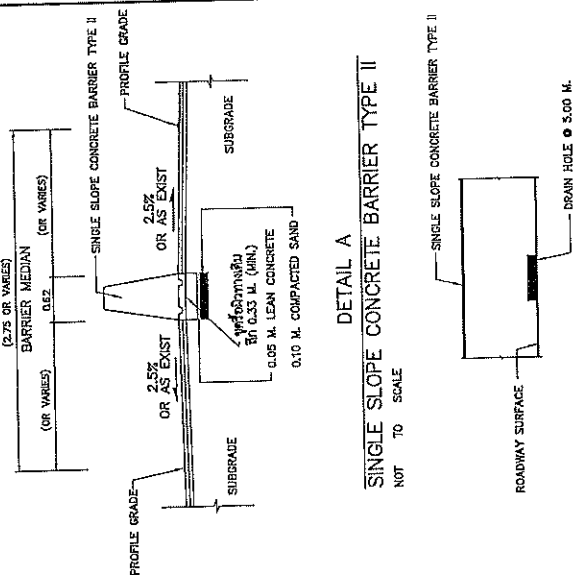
(2.75 OR VARIES)
BARRIER MEDIAN
(OR VARIES)
0.62
(OR VARIES)
SINGLE SLOPE CONCRETE BARRIER TYPE II
PROFILE GRADE
2.5%
OR AS EXIST
2.5%
OR AS EXIST
ทรายอัดแน่น
ลึก 0.33 M. (MIN.)
0.05 M. LEAN CONCRETE
0.10 M. COMPACTED SAND
SUBGRADE
SUBGRADE
PROFILE GRADE

DETAIL A
SINGLE SLOPE CONCRETE BARRIER TYPE II
NOT TO SCALE

SINGLE SLOPE CONCRETE BARRIER TYPE II
DRAIN HOLE Ø 3.00 M.
ROADWAY SURFACE